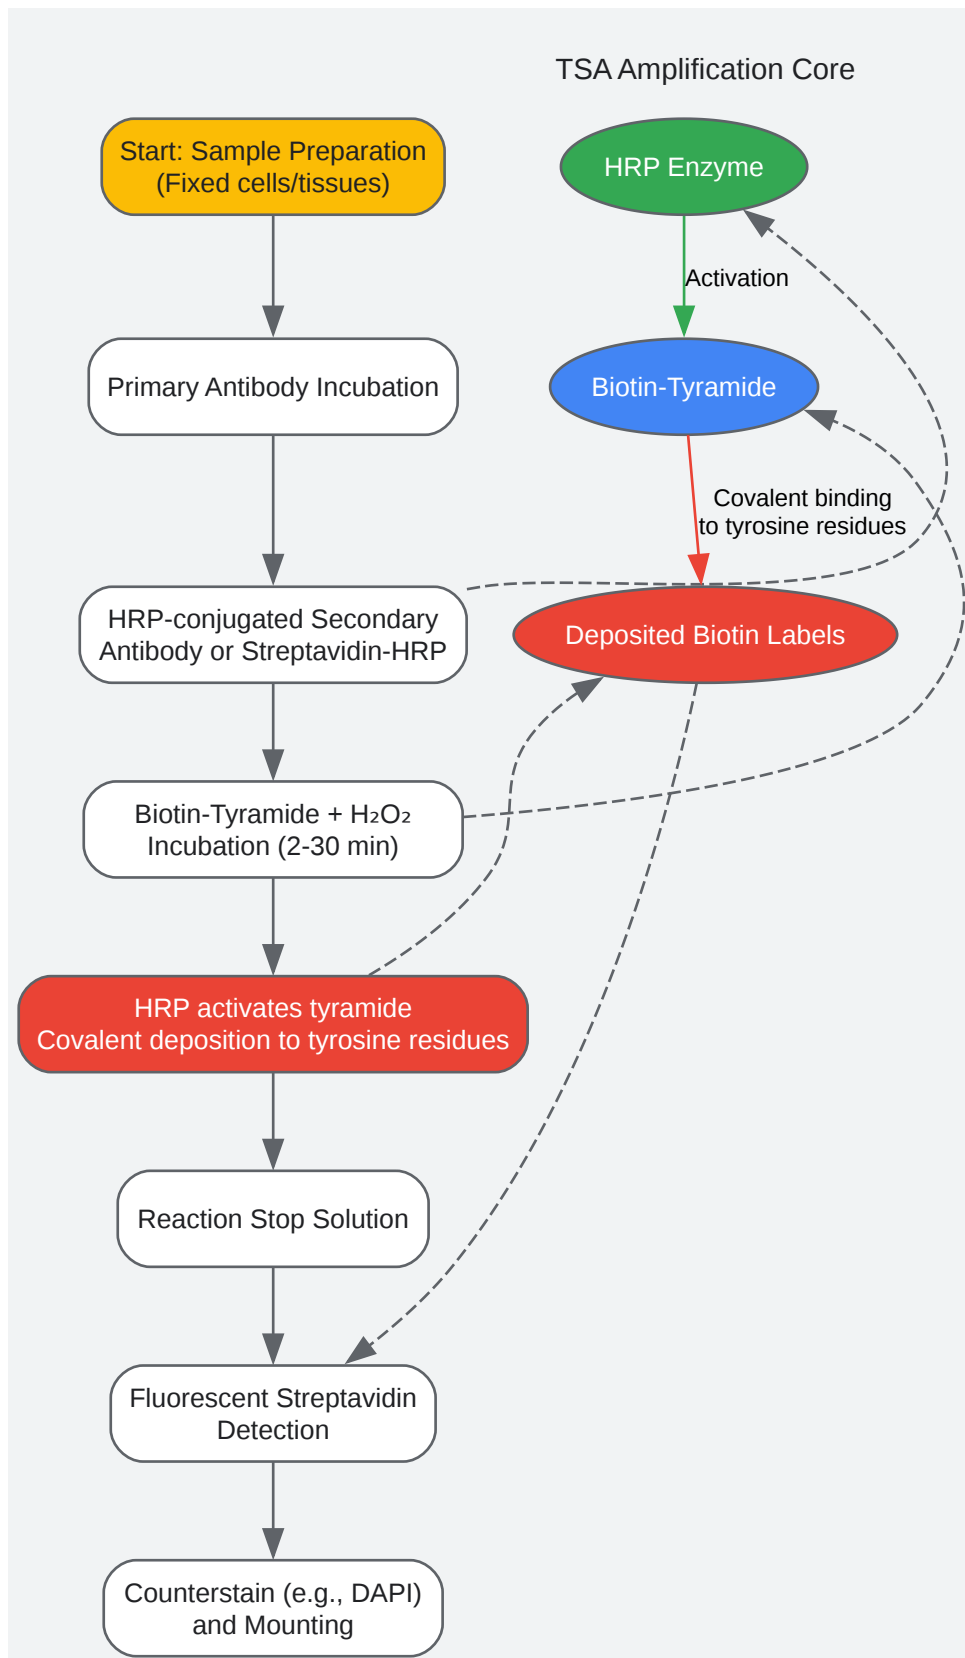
TSA Amplification Core

Start: Sample Preparation (Fixed cells/tissues)

HRP Enzyme

Activation

Primary Antibody Incubation

Biotin-Tyramide

Covalent binding to tyrosine residues

HRP-conjugated Secondary Antibody or Streptavidin-HRP

Deposited Biotin Labels

Biotin-Tyramide + $H_2O_2$ Incubation (2-30 min)

HRP activates tyramide Covalent deposition to tyrosine residues

Reaction Stop Solution

Fluorescent Streptavidin Detection

Counterstain (e.g., DAPI) and Mounting